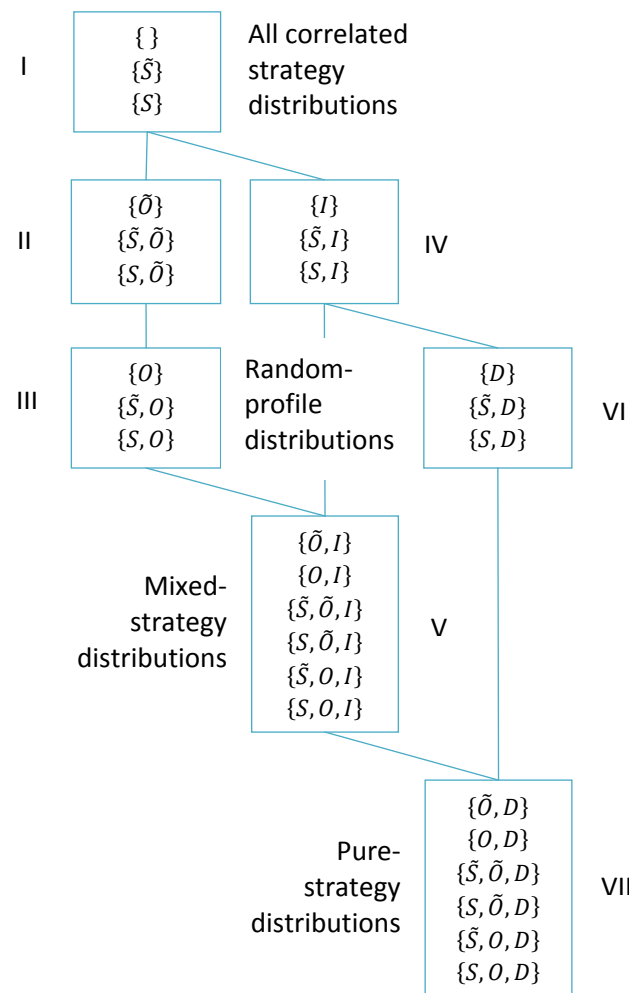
I

$\{\}$
$\{\tilde{S}\}$
$\{S\}$

All correlated strategy distributions

II

$\{\tilde{O}\}$
$\{\tilde{S},\tilde{O}\}$
$\{S,\tilde{O}\}$

$\{I\}$
$\{\tilde{S},I\}$
$\{S,I\}$

IV

III

$\{O\}$
$\{\tilde{S},O\}$
$\{S,O\}$

Random-profile distributions

$\{D\}$
$\{\tilde{S},D\}$
$\{S,D\}$

VI

Mixed-strategy distributions

$\{\tilde{O},I\}$
$\{O,I\}$
$\{\tilde{S},\tilde{O},I\}$
$\{S,\tilde{O},I\}$
$\{\tilde{S},O,I\}$
$\{S,O,I\}$

V

Pure-strategy distributions

$\{\tilde{O},D\}$
$\{O,D\}$
$\{\tilde{S},\tilde{O},D\}$
$\{S,\tilde{O},D\}$
$\{\tilde{S},O,D\}$
$\{S,O,D\}$

VII